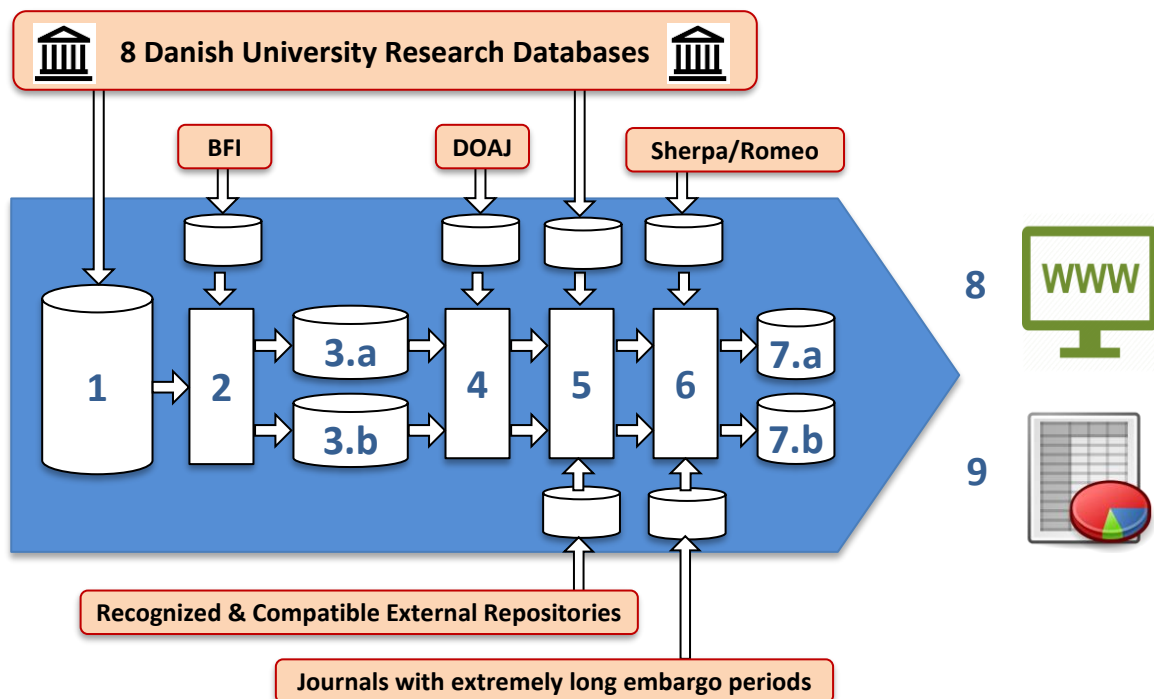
8 Danish University Research Databases

BFI

DOAJ

Sherpa/Romeo

1

2

3.a

3.b

4

5

6

7.a

7.b

8

WWW

9

Recognized & Compatible External Repositories

Journals with extremely long embargo periods